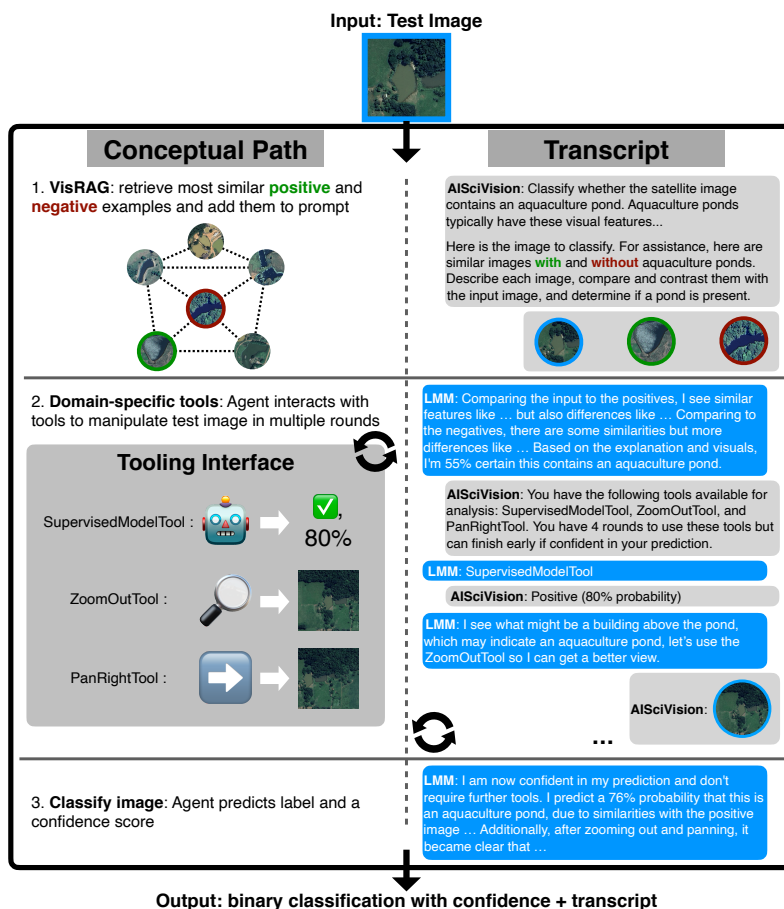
Input: Test Image

Conceptual Path

1. VisRAG: retrieve most similar positive and negative examples and add them to prompt

2. Domain-specific tools: Agent interacts with tools to manipulate test image in multiple rounds

Tooling Interface

SupervisedModelTool : ✅, 80%

ZoomOutTool :

PanRightTool :

3. Classify image: Agent predicts label and a confidence score

Transcript

AISciVision: Classify whether the satellite image contains an aquaculture pond. Aquaculture ponds typically have these visual features...

Here is the image to classify. For assistance, here are similar images with and without aquaculture ponds. Describe each image, compare and contrast them with the input image, and determine if a pond is present.

LMM: Comparing the input to the positives, I see similar features like … but also differences like … Comparing to the negatives, there are some similarities but more differences like … Based on the explanation and visuals, I'm 55% certain this contains an aquaculture pond.

AISciVision: You have the following tools available for analysis: SupervisedModelTool, ZoomOutTool, and PanRightTool. You have 4 rounds to use these tools but can finish early if confident in your prediction.

LMM: SupervisedModelTool

AISciVision: Positive (80% probability)

LMM: I see what might be a building above the pond, which may indicate an aquaculture pond, let's use the ZoomOutTool so I can get a better view.

AISciVision:

...

LMM: I am now confident in my prediction and don't require further tools. I predict a 76% probability that this is an aquaculture pond, due to similarities with the positive image … Additionally, after zooming out and panning, it became clear that …

Output: binary classification with confidence + transcript